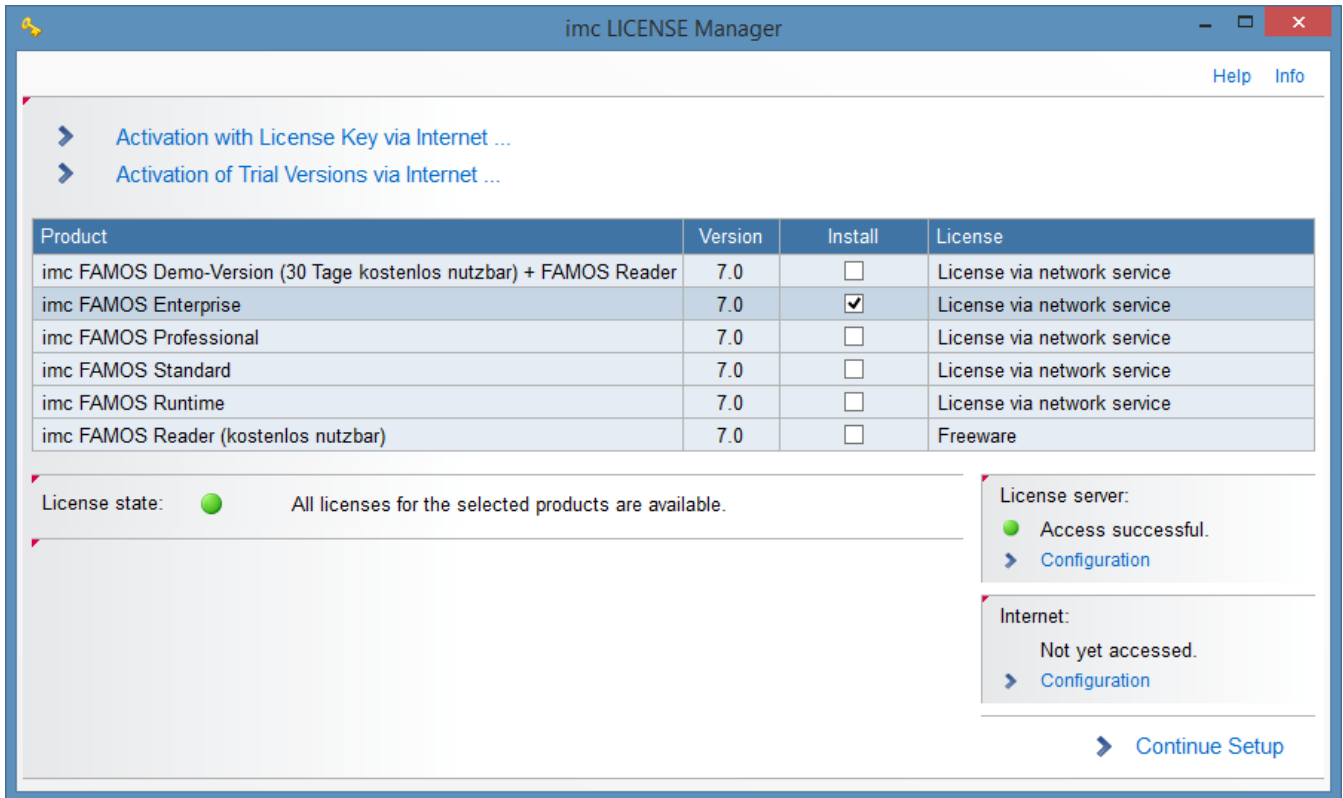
imc LICENSE Manager

Help Info

Activation with License Key via Internet ...

Activation of Trial Versions via Internet ...

| Product | Version | Install | License |
|---|---|---|---|
| imc FAMOS Demo-Version (30 Tage kostenlos nutzbar) + FAMOS Reader | 7.0 | ☐ | License via network service |
| imc FAMOS Enterprise | 7.0 | ☑ | License via network service |
| imc FAMOS Professional | 7.0 | ☐ | License via network service |
| imc FAMOS Standard | 7.0 | ☐ | License via network service |
| imc FAMOS Runtime | 7.0 | ☐ | License via network service |
| imc FAMOS Reader (kostenlos nutzbar) | 7.0 | ☐ | Freeware |

License state: All licenses for the selected products are available.

License server:
Access successful.
Configuration

Internet:
Not yet accessed.
Configuration

Continue Setup